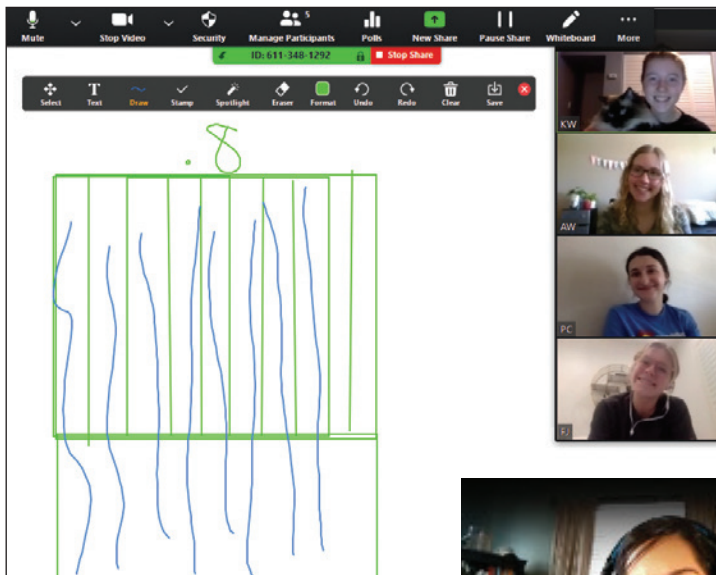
Mute
Stop Video
Security
Manage Participants 5
Polls
New Share
Pause Share
Whiteboard
More

ID: 611-348-1292
Stop Share

Select
Text
Draw
Stamp
Spotlight
Eraser
Format
Undo
Redo
Clear
Save

.8

KW
AW
PC
FJ